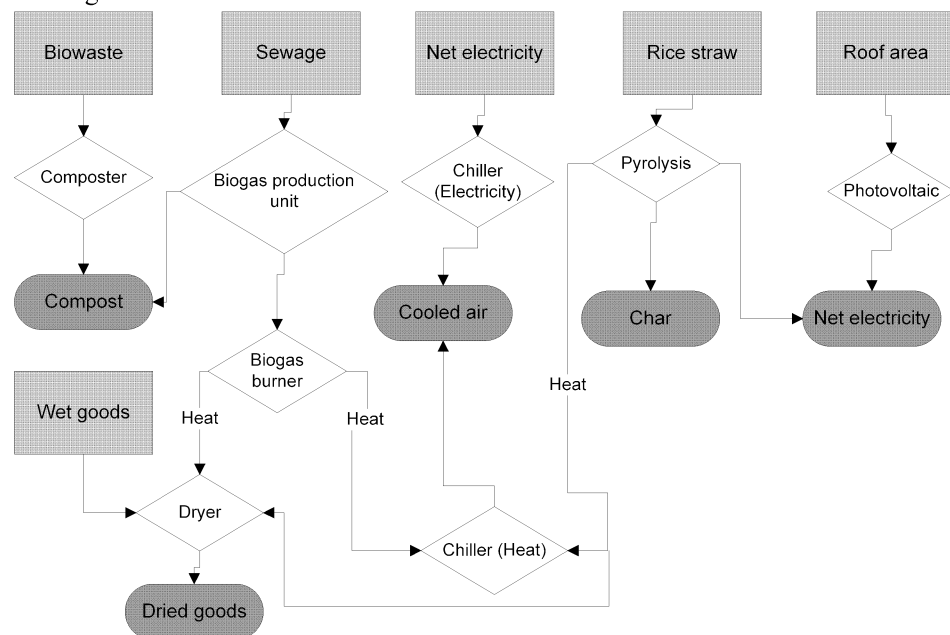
Biowaste

Sewage

Net electricity

Rice straw

Roof area

Composter

Biogas production unit

Chiller (Electricity)

Pyrolysis

Photovoltaic

Compost

Cooled air

Char

Net electricity

Biogas burner

Heat

Wet goods

Heat

Heat

Dryer

Chiller (Heat)

Dried goods